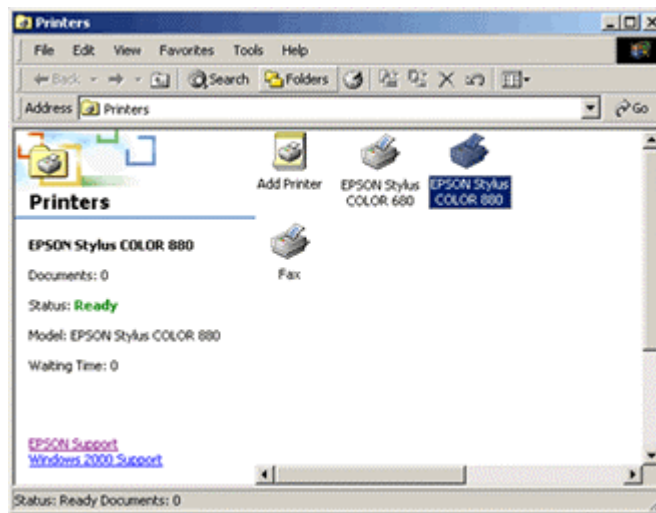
Printers

File Edit View Favorites Tools Help

Back Search Folders

Address Printers

Go

Printers

EPSON Stylus COLOR 880

Documents: 0

Status: Ready

Model: EPSON Stylus COLOR 880

Waiting Time: 0

EPSON Support
Windows 2000 Support

Add Printer

EPSON Stylus COLOR 680

EPSON Stylus COLOR 880

Fax

Status: Ready Documents: 0